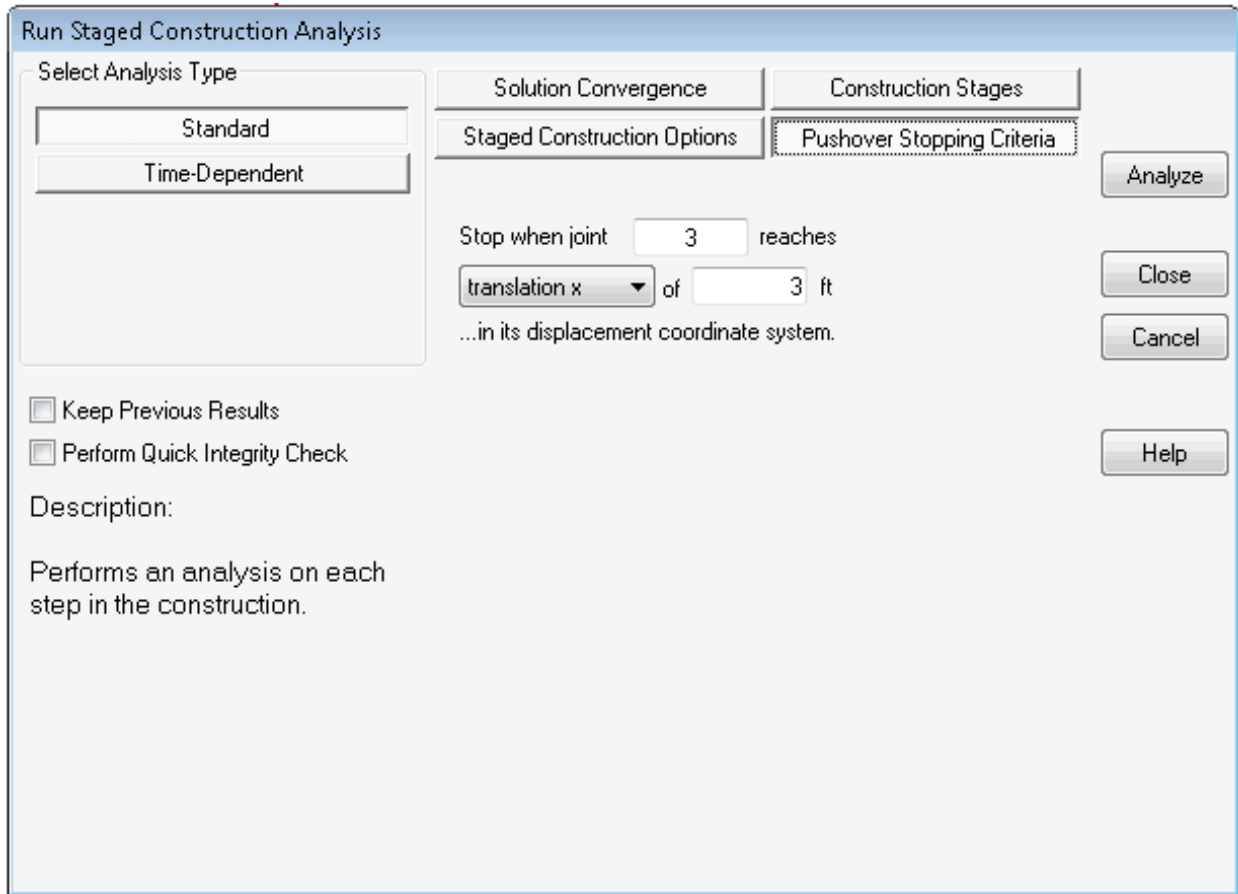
Run Staged Construction Analysis

Select Analysis Type

Standard

Time-Dependent

Solution Convergence

Construction Stages

Staged Construction Options

Pushover Stopping Criteria

Analyze

Stop when joint 3 reaches

translation x of 3 ft

...in its displacement coordinate system.

Close

Cancel

Keep Previous Results

Perform Quick Integrity Check

Help

Description:

Performs an analysis on each step in the construction.